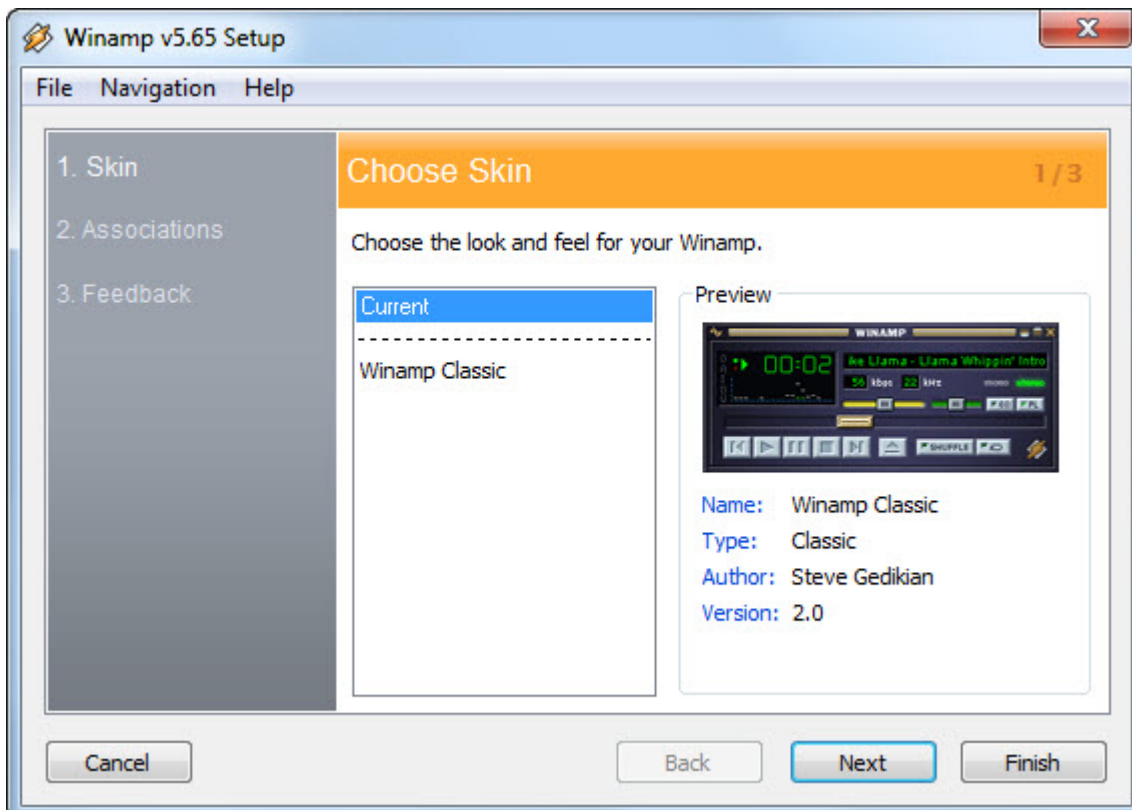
Winamp v5.65 Setup

File Navigation Help

1. Skin
2. Associations
3. Feedback

Choose Skin 1/3

Choose the look and feel for your Winamp.

Current
Winamp Classic

Preview

WINAMP
00:02
ke Llama - Llama Whippin' Intro
56 kbps 22 kHz
SHUFFLE

Name: Winamp Classic
Type: Classic
Author: Steve Gedikian
Version: 2.0

Cancel
Back
Next
Finish